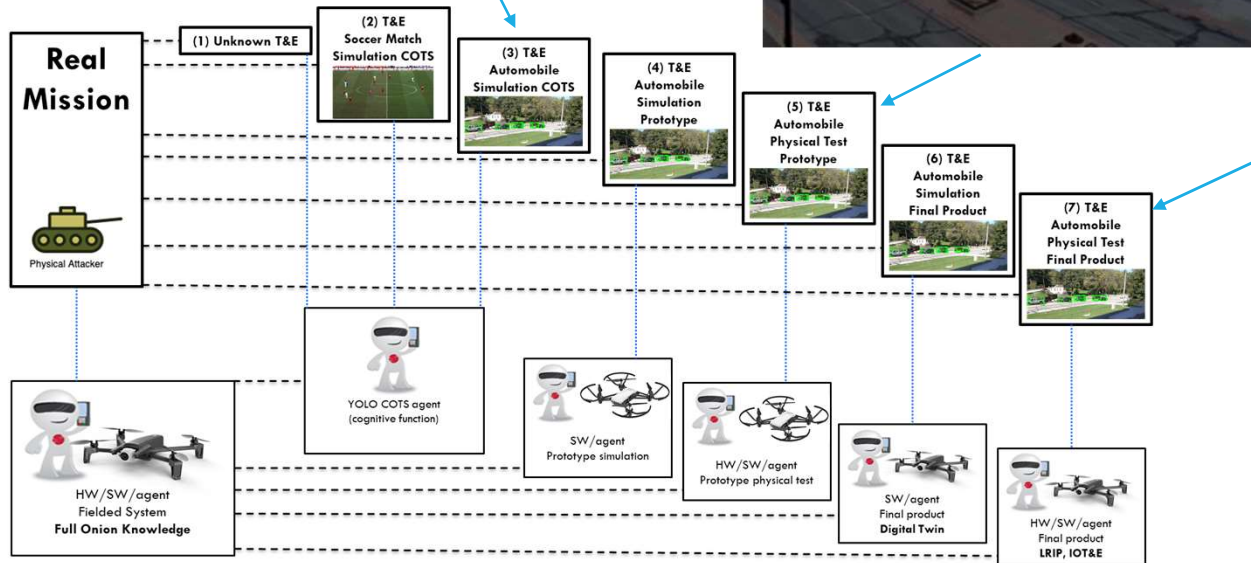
Real Mission

Physical Attacker

(1) Unknown T&E

(2) T&E
Soccer Match
Simulation COTS

(3) T&E
Automobile
Simulation COTS

(4) T&E
Automobile
Simulation
Prototype

(5) T&E
Automobile
Physical Test
Prototype

(6) T&E
Automobile
Simulation
Final Product

(7) T&E
Automobile
Physical Test
Final Product

YOLO COTS agent
(cognitive function)

SW/agent
Prototype simulation

HW/SW/agent
Prototype physical test

SW/agent
Final product
Digital Twin

HW/SW/agent
Final product
LRIP, IOT&E

HW/SW/agent
Fielded System
Full Onion Knowledge